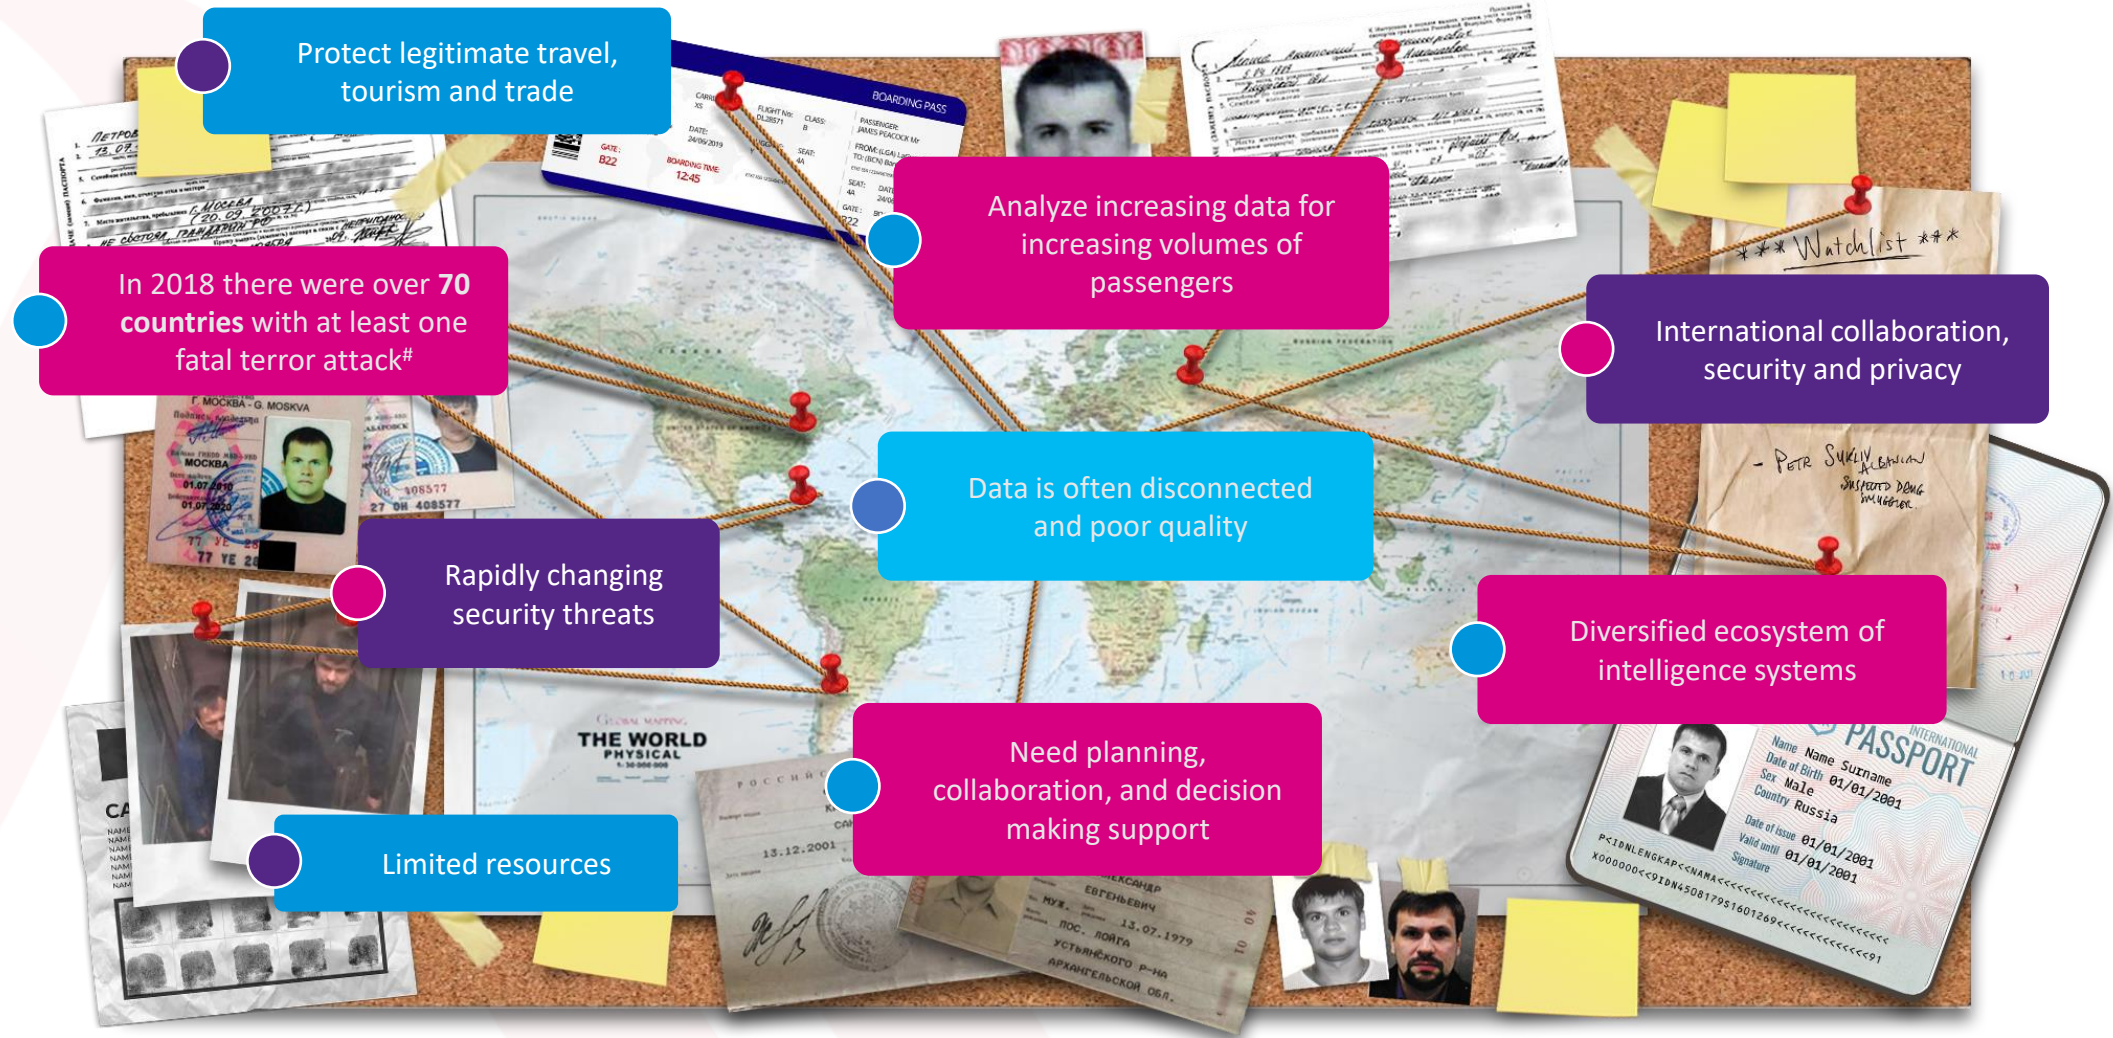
Protect legitimate travel, tourism and trade

Analyze increasing data for increasing volumes of passengers

In 2018 there were over **70 countries** with at least one fatal terror attack#

International collaboration, security and privacy

Data is often disconnected and poor quality

Rapidly changing security threats

Diversified ecosystem of intelligence systems

Need planning, collaboration, and decision making support

Limited resources

BOARDING PASS

GATE: B22

BOARDING TIME 12:45

*** Watchlist ***

- PETR SUKLIV ALBANIAN SUSPECTED DRUG SMUGGLER

THE WORLD PHYSICAL

Г. МОСКВА - G. MOSKVA

МОСКВА

PASSPORT

Name Name Surname
Date of Birth 01/01/2001
Sex Male
Country Russia
Date of Issue 01/01/2001
Valid until 01/01/2001
Signature

P<IDNLENGKAP<<NAMA<<<<<<<<<<<<<<<<<<<<<<<<
X000000<<9IDN4508179S1601269<<<<<<<<<<<<<<91

13.12.2001

13.07.1979

АРХАНГЕЛЬСКОЙ ОБЛ.